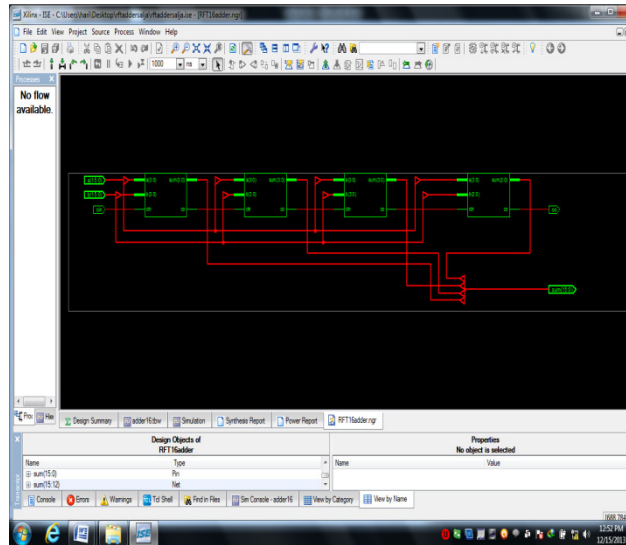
Xilinx - ISE - C:\Users\hari\Desktop\rftaddersalja\rftaddersalja.xise - [RFT16adder.ngr]

File Edit View Project Source Process Window Help

1000 ns

Processes

No flow available.

Design Summary | adder16.tbw | Simulation | Synthesis Report | Power Report | RFT16adder.ngr

Design Objects of RFT16adder

| Name | Type |
|---|---|
| sum(15:0) | Pin |
| sum(15:12) | Net |

Properties
No object is selected

| Name | Value |
|---|---|

Console | Errors | Warnings | Tcl Shell | Find in Files | Sim Console - adder16 | View by Category | View by Name

12:52 PM
12/15/2013